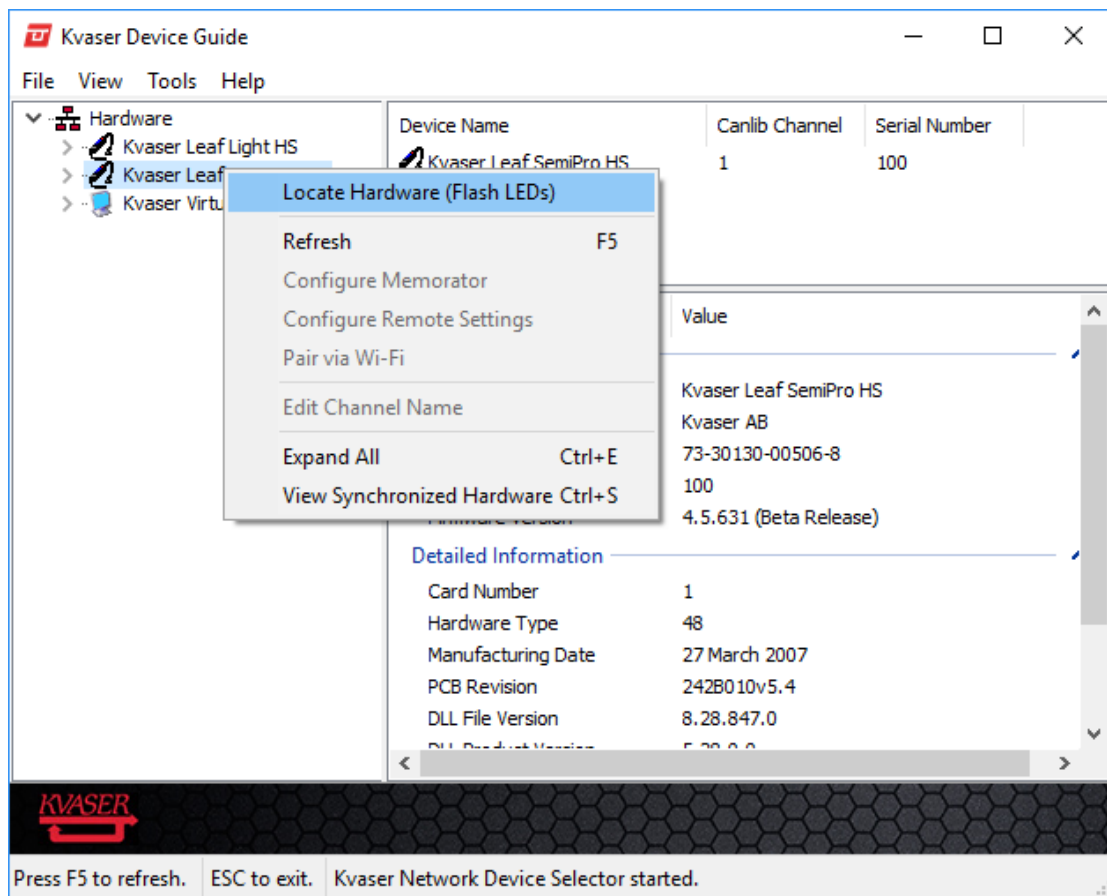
Kvaser Device Guide

File View Tools Help

Hardware
Kvaser Leaf Light HS
Kvaser Leaf
Kvaser Virtu

Device Name | Canlib Channel | Serial Number
Kvaser Leaf SemiPro HS | 1 | 100

Locate Hardware (Flash LEDs)
Refresh F5
Configure Memorator
Configure Remote Settings
Pair via Wi-Fi
Edit Channel Name
Expand All Ctrl+E
View Synchronized Hardware Ctrl+S

Value

Kvaser Leaf SemiPro HS
Kvaser AB
73-30130-00506-8
100
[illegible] 4.5.631 (Beta Release)

Detailed Information

| | |
|---|---|
| Card Number | 1 |
| Hardware Type | 48 |
| Manufacturing Date | 27 March 2007 |
| PCB Revision | 242B010v5.4 |
| DLL File Version | 8.28.847.0 |
| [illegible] | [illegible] |

KVASER

Press F5 to refresh. ESC to exit. Kvaser Network Device Selector started.